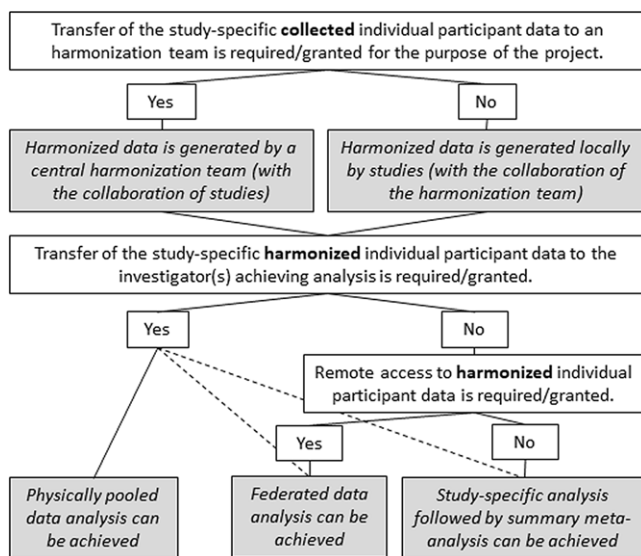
Transfer of the study-specific **collected** individual participant data to an harmonization team is required/granted for the purpose of the project.

Yes

No

*Harmonized data is generated by a central harmonization team (with the collaboration of studies)*

*Harmonized data is generated locally by studies (with the collaboration of the harmonization team)*

Transfer of the study-specific **harmonized** individual participant data to the investigator(s) achieving analysis is required/granted.

Yes

No

Remote access to **harmonized** individual participant data is required/granted.

Yes

No

*Physically pooled data analysis can be achieved*

*Federated data analysis can be achieved*

*Study-specific analysis followed by summary meta-analysis can be achieved*